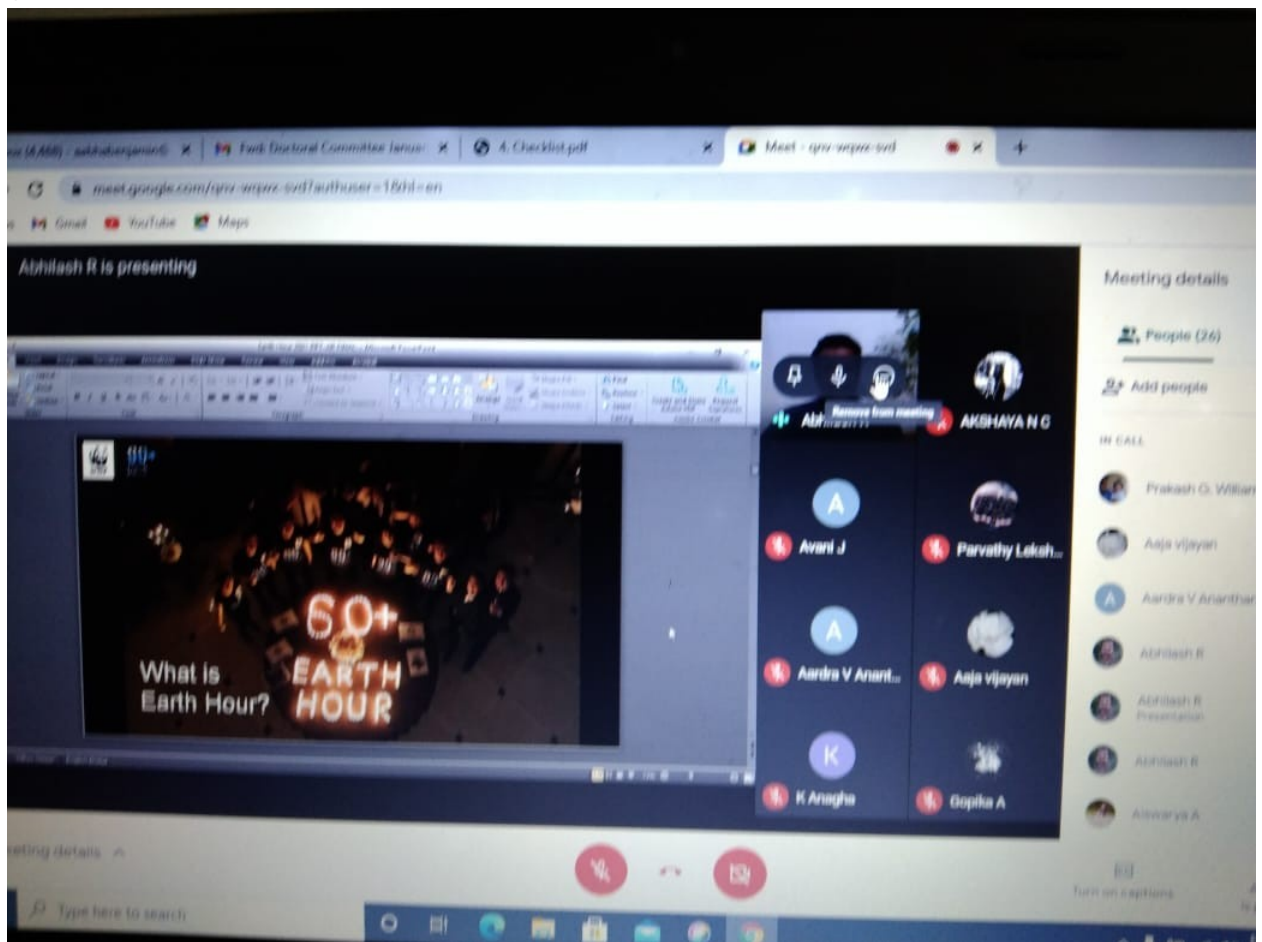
Fwd: Doctoral Committee Janu
4. Checklist.pdf
Meet - qnv-wqpx-svd
meet.google.com/qnv-wqpx-svd?authuser=1&hl=en
Gmail YouTube Maps

Abhilash R is presenting

60+
What is Earth Hour?
60+ EARTH HOUR

Remove from meeting
Abh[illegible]
AKSHAYA N C
A
Avani J
Parvathy Laksh...
A
Aardra V Anant...
Asja vijayan
K
K Anagha
Gopika A

Meeting details
People (26)
Add people
IN CALL
Prakash G. William
Asja vijayan
A Aardra V Ananthan
Abhilash R
Abhilash R Presentation
Abhilash R
Aiswarya A

eting details
Turn on captions
Type here to search